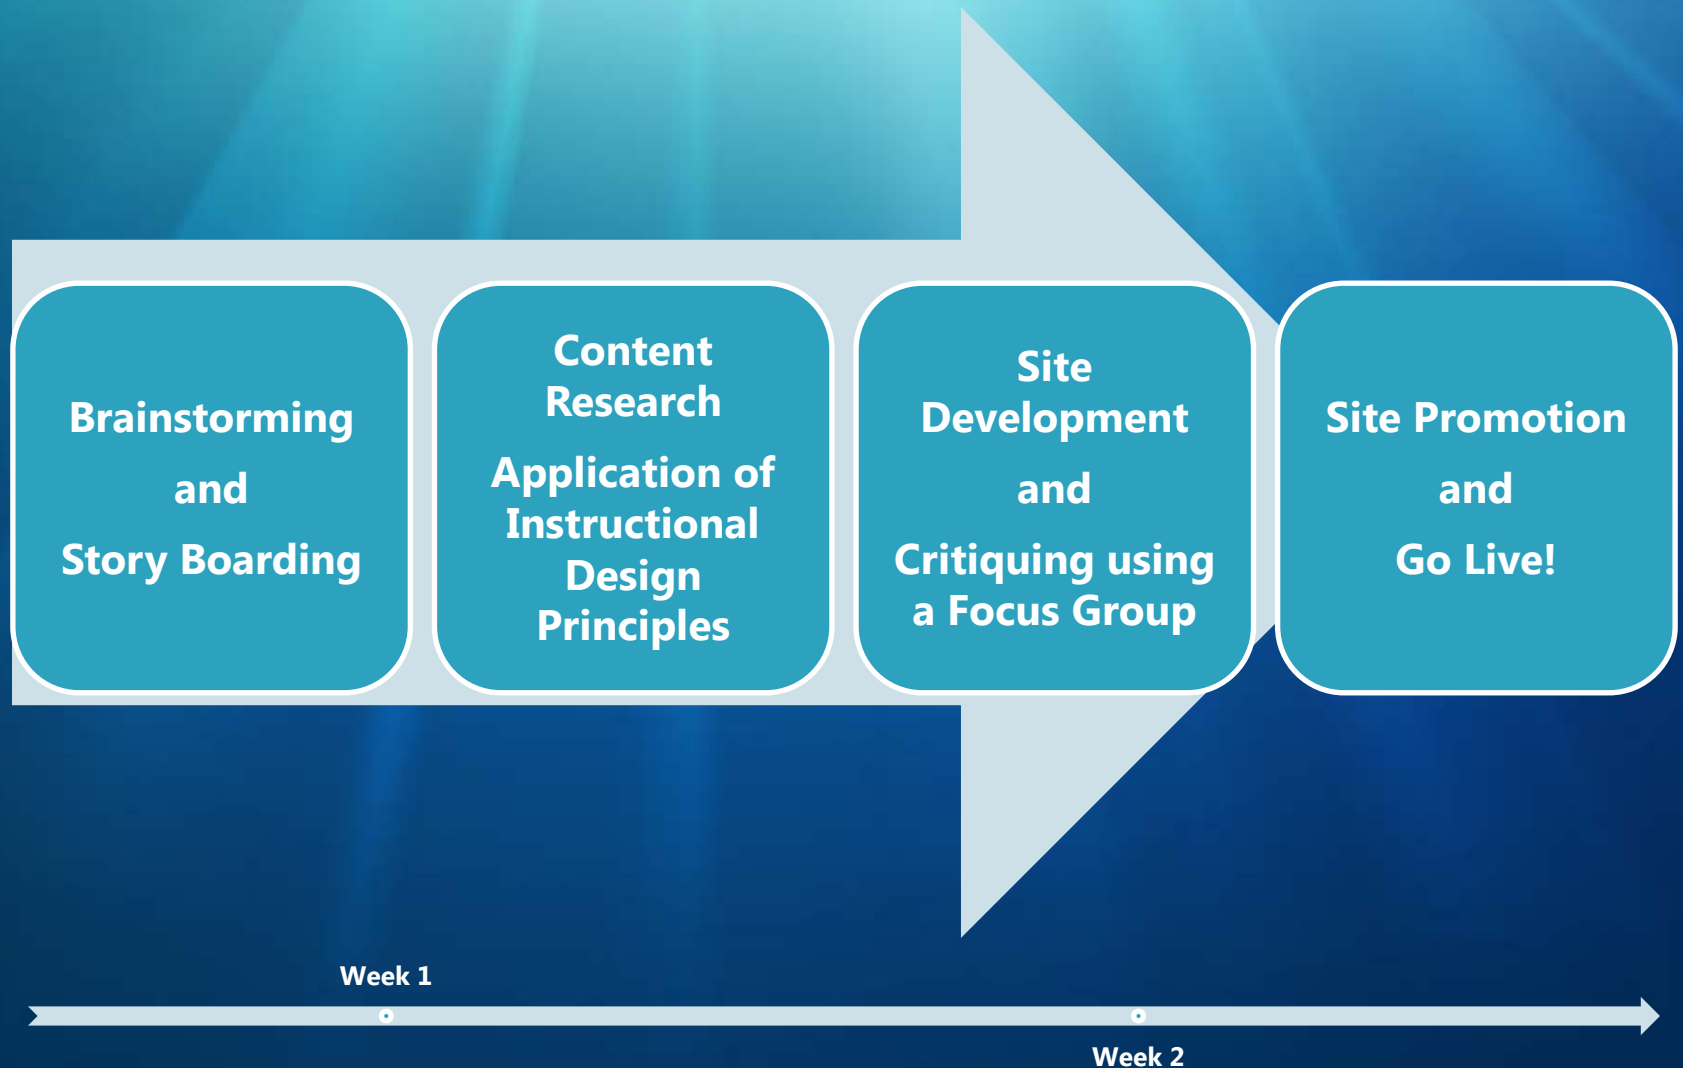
Brainstorming

and

Story Boarding

Content Research

Application of Instructional Design Principles

Site Development

and

Critiquing using a Focus Group

Site Promotion

and

Go Live!

Week 1

Week 2